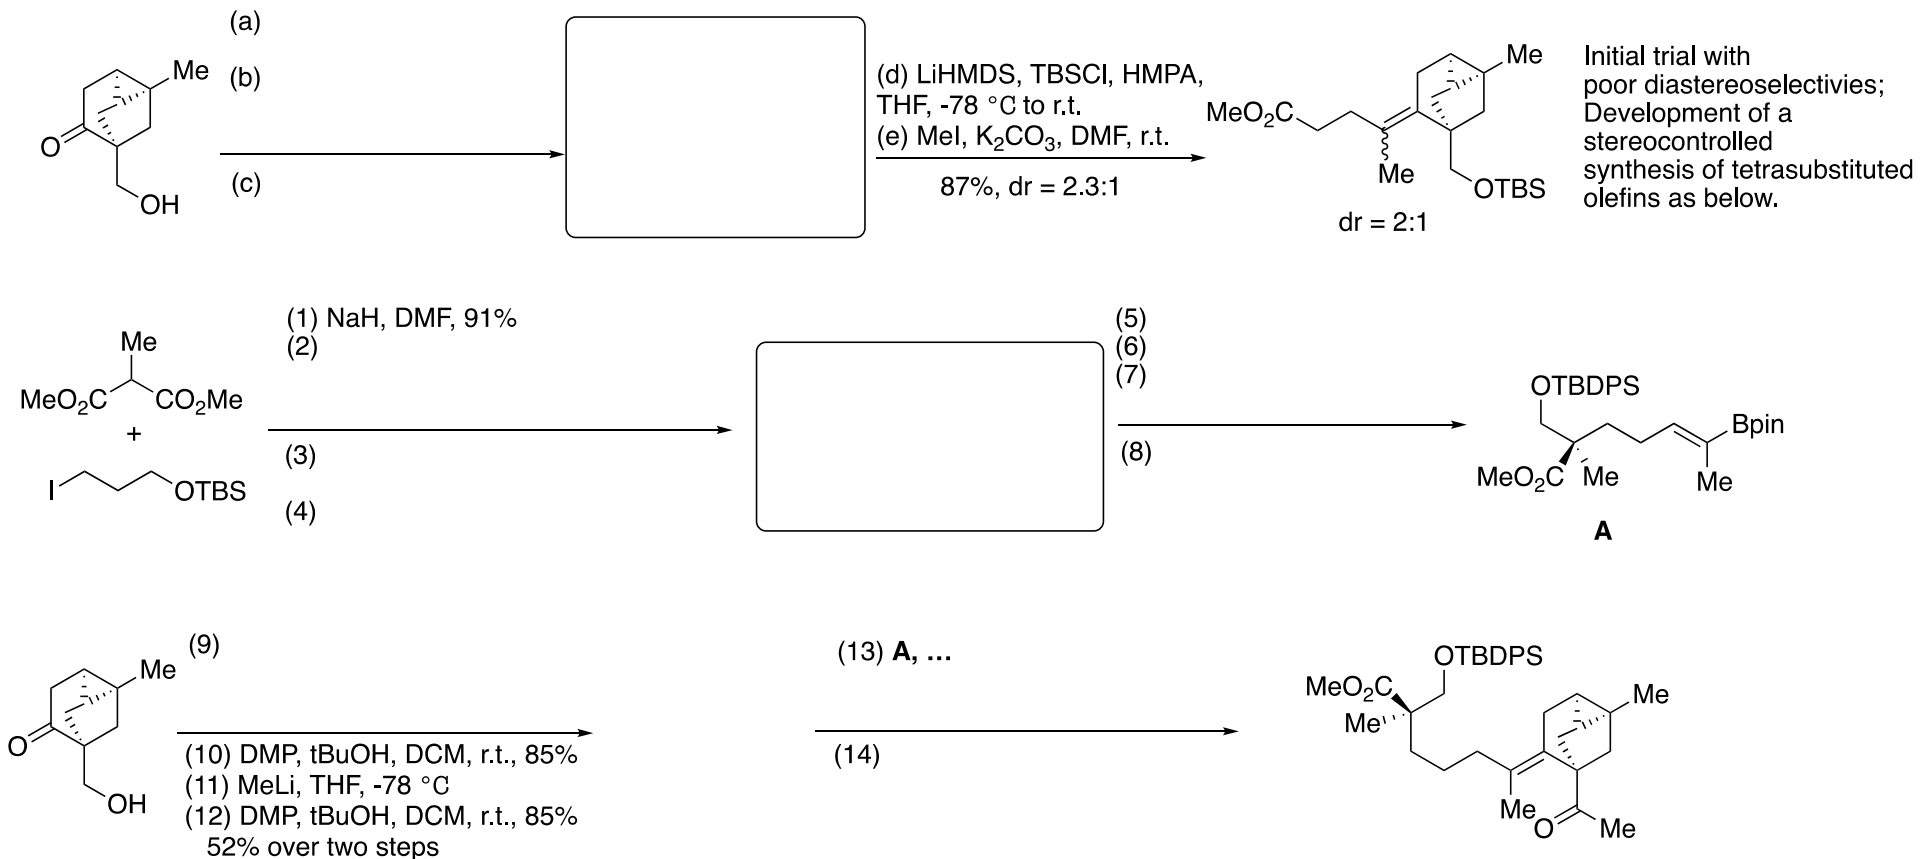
(a)
(b)
(c)

Me
O
OH

(d) LiHMDS, TBSCl, HMPA, THF, -78 °C to r.t.
(e) MeI, $K_2CO_3$, DMF, r.t.
87%, dr = 2.3:1

$MeO_2C$
Me
Me
OTBS
dr = 2:1

Initial trial with poor diastereoselectivies; Development of a stereocontrolled synthesis of tetrasubstituted olefins as below.

(1) NaH, DMF, 91%
(2)
(3)
(4)

Me
$MeO_2C$
$CO_2Me$
+
I
OTBS

(5)
(6)
(7)
(8)

OTBDPS
Bpin
$MeO_2C$
Me
Me
**A**

(9)
(10) DMP, tBuOH, DCM, r.t., 85%
(11) MeLi, THF, -78 °C
(12) DMP, tBuOH, DCM, r.t., 85%
52% over two steps

Me
O
OH

(13) **A**, ...
(14)

OTBDPS
$MeO_2C$
Me
Me
Me
O
Me